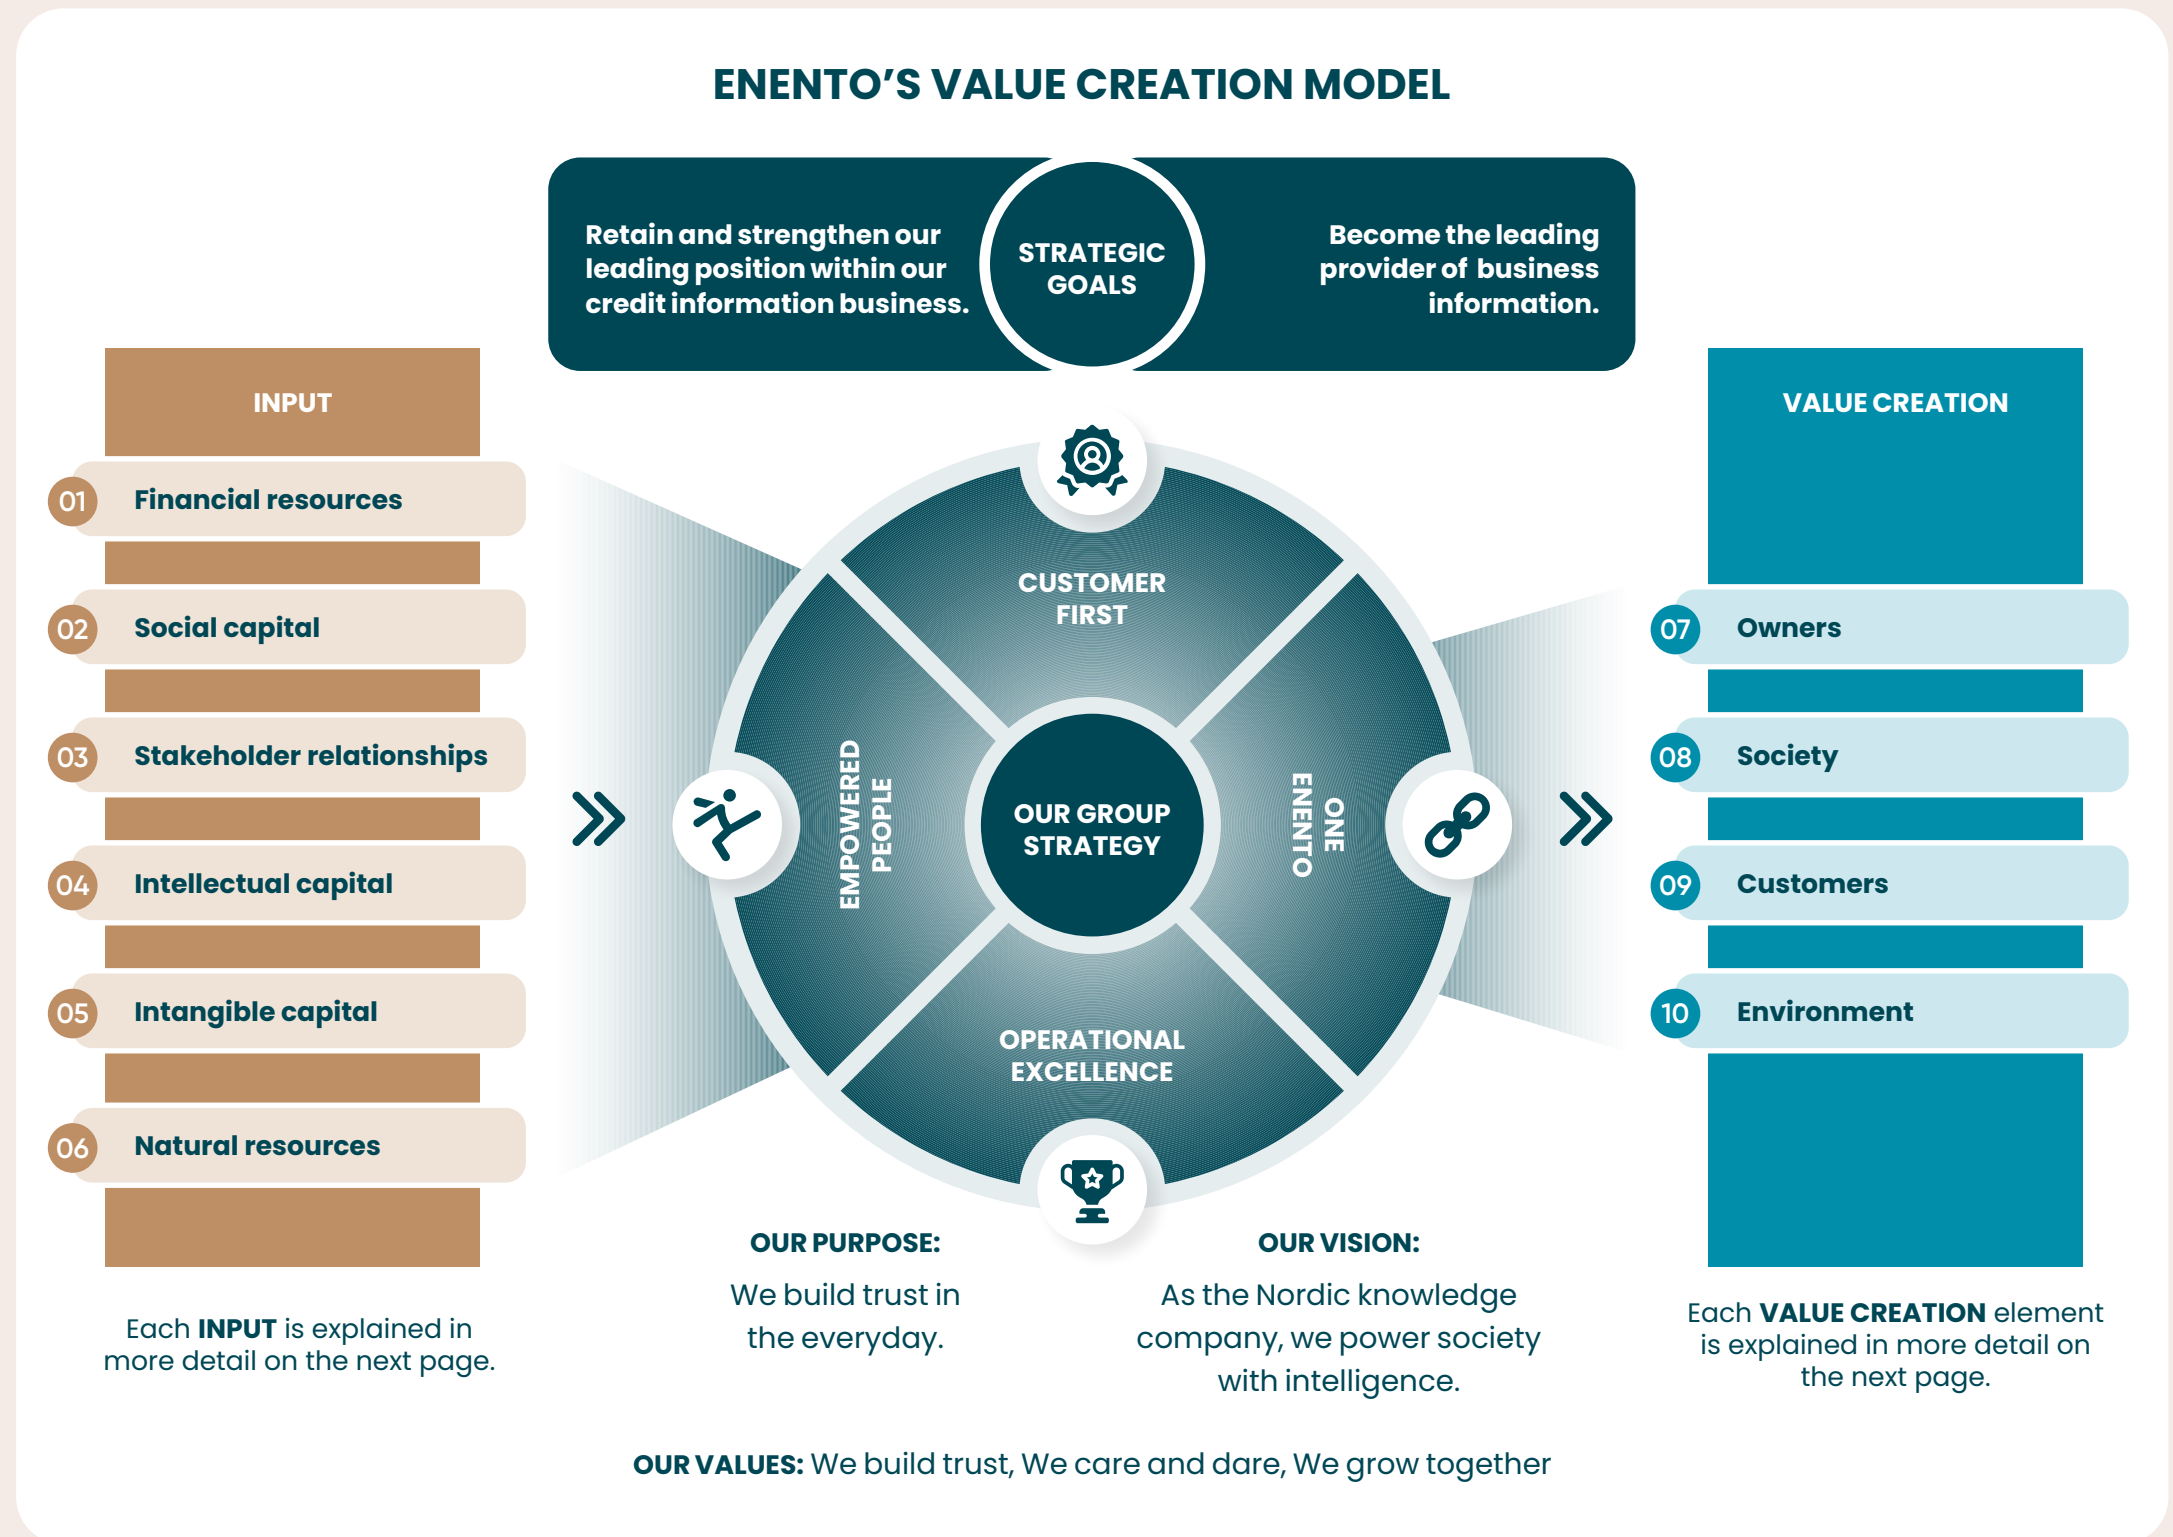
ENENTO'S VALUE CREATION MODEL

Retain and strengthen our leading position within our credit information business.

STRATEGIC GOALS

Become the leading provider of business information.

INPUT

01 Financial resources

02 Social capital

03 Stakeholder relationships

04 Intellectual capital

05 Intangible capital

06 Natural resources

Each **INPUT** is explained in more detail on the next page.

CUSTOMER FIRST

EMPOWERED PEOPLE

OUR GROUP STRATEGY

ONE ENENTO

OPERATIONAL EXCELLENCE

VALUE CREATION

07 Owners

08 Society

09 Customers

10 Environment

Each **VALUE CREATION** element is explained in more detail on the next page.

OUR PURPOSE:

We build trust in the everyday.

OUR VISION:

As the Nordic knowledge company, we power society with intelligence.

**OUR VALUES:** We build trust, We care and dare, We grow together